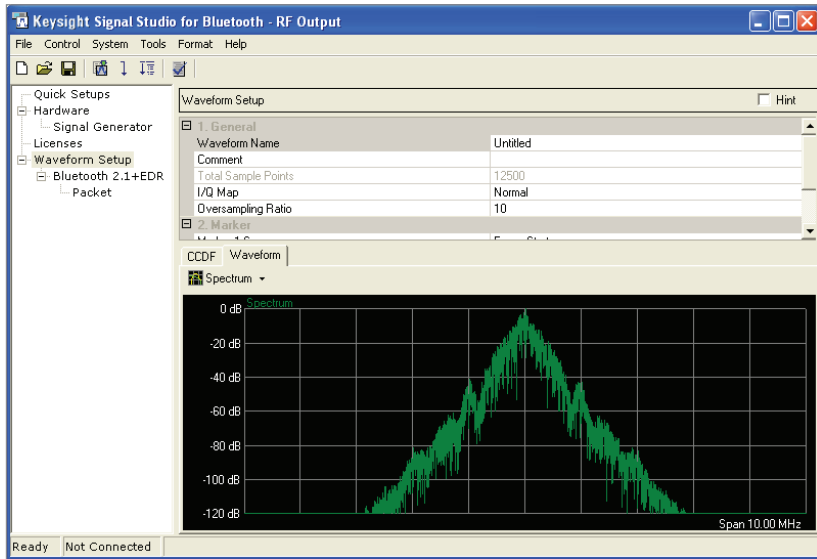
Keysight Signal Studio for Bluetooth - RF Output

File Control System Tools Format Help

Quick Setups
Hardware
Signal Generator
Licenses
Waveform Setup
Bluetooth 2.1+EDR
Packet

Waveform Setup

Hint

| 1. General | |
|---|---|
| Waveform Name | Untitled |
| Comment | |
| Total Sample Points | 12500 |
| I/Q Map | Normal |
| Oversampling Ratio | 10 |
| 2. Marker | |

CCDF Waveform

Spectrum

Spectrum

0 dB
-20 dB
-40 dB
-60 dB
-80 dB
-100 dB
-120 dB

Span 10.00 MHz

Ready Not Connected